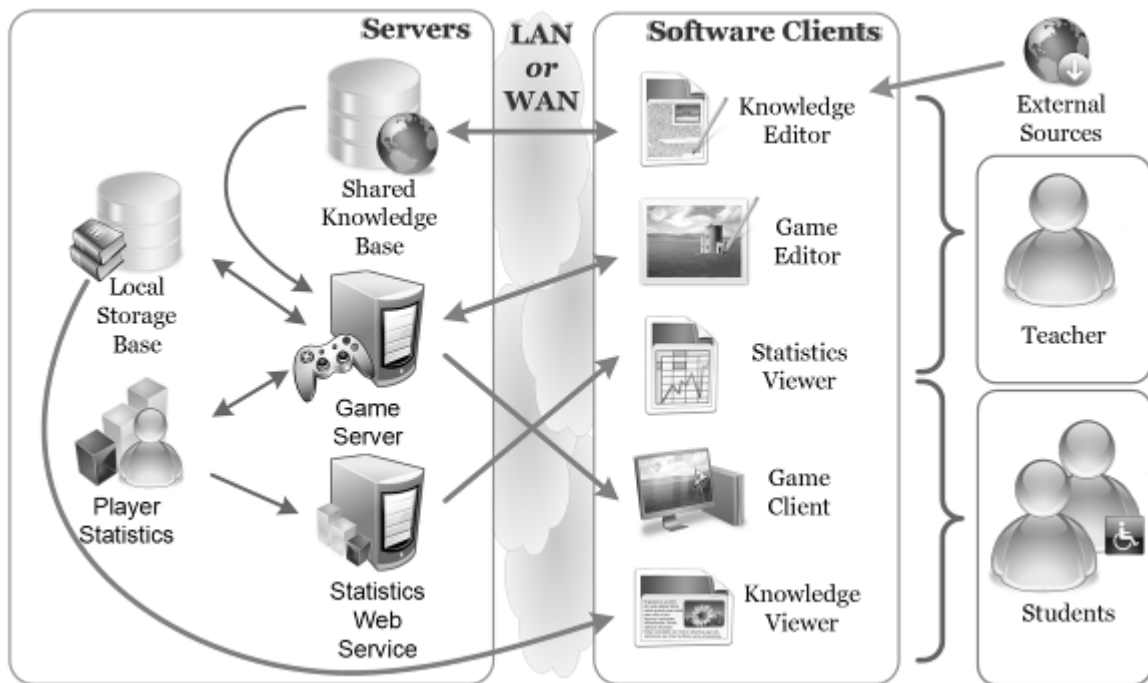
Servers

LAN
or
WAN

Software Clients

External Sources

Shared Knowledge Base

Local Storage Base

Game Server

Player Statistics

Statistics Web Service

Knowledge Editor

Game Editor

Statistics Viewer

Game Client

Knowledge Viewer

Teacher

Students